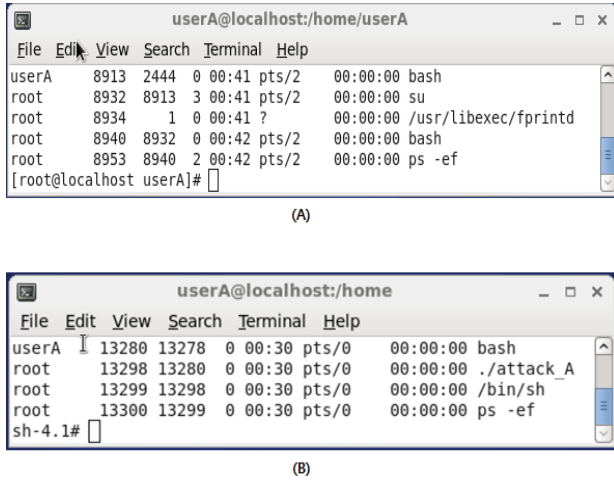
userA@localhost:/home/userA

File Edit View Search Terminal Help

userA 8913 2444 0 00:41 pts/2 00:00:00 bash
root 8932 8913 3 00:41 pts/2 00:00:00 su
root 8934 1 0 00:41 ? 00:00:00 /usr/libexec/fprintd
root 8940 8932 0 00:42 pts/2 00:00:00 bash
root 8953 8940 2 00:42 pts/2 00:00:00 ps -ef
[root@localhost userA]#

(A)

userA@localhost:/home

File Edit View Search Terminal Help

userA 13280 13278 0 00:30 pts/0 00:00:00 bash
root 13298 13280 0 00:30 pts/0 00:00:00 ./attack_A
root 13299 13298 0 00:30 pts/0 00:00:00 /bin/sh
root 13300 13299 0 00:30 pts/0 00:00:00 ps -ef
sh-4.1#

(B)